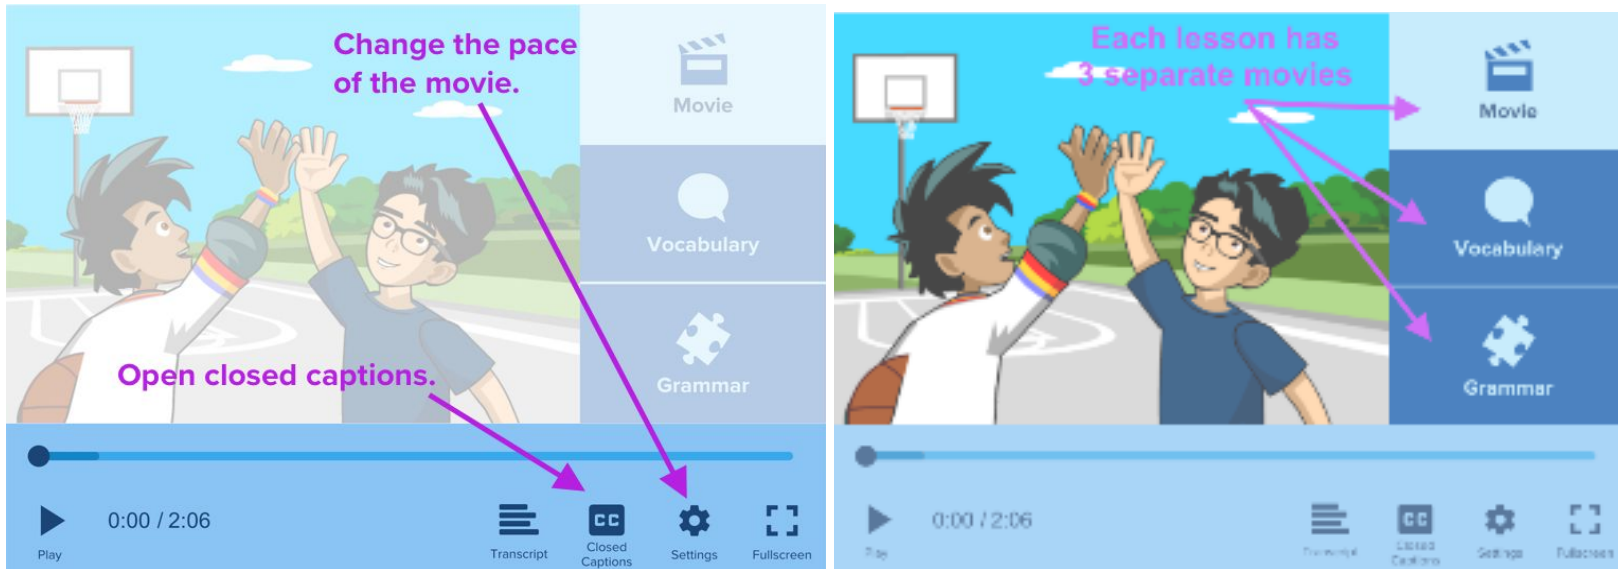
Change the pace of the movie.

Movie

Vocabulary

Grammar

Open closed captions.

Play

0:00 / 2:06

Transcript

CC

Closed Captions

Settings

Fullscreen

Each lesson has 3 separate movies

Movie

Vocabulary

Grammar

Play

0:00 / 2:06

Transcript

CC

Closed Captions

Settings

Fullscreen